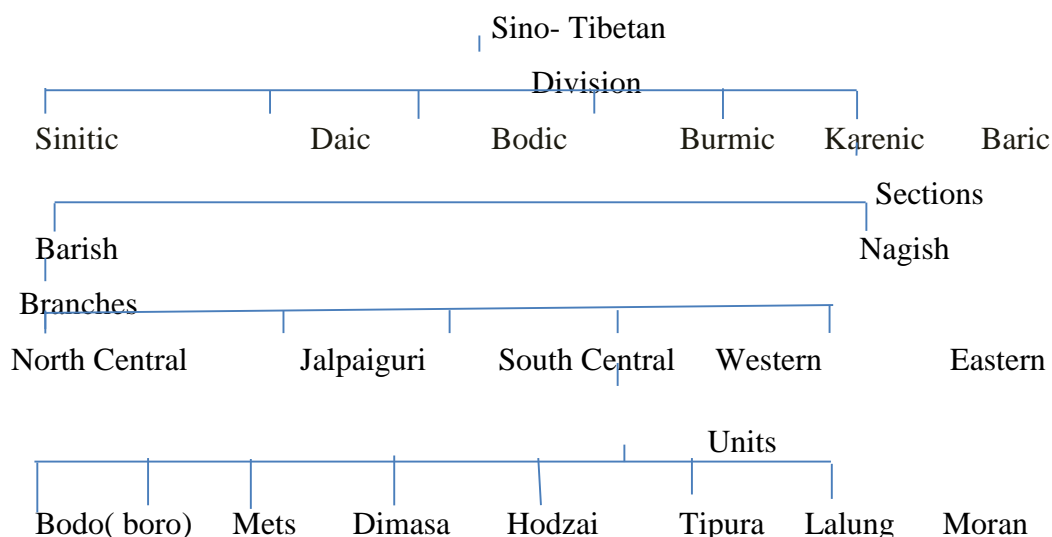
Sino- Tibetan

Division

Sinitic Daic Bodic Burmic Karenic Baric

Sections

Barish Nagish

Branches

North Central Jalpaiguri South Central Western Eastern

Units

Bodo( boro) Mets Dimasa Hodzai Tipura Lalung Moran